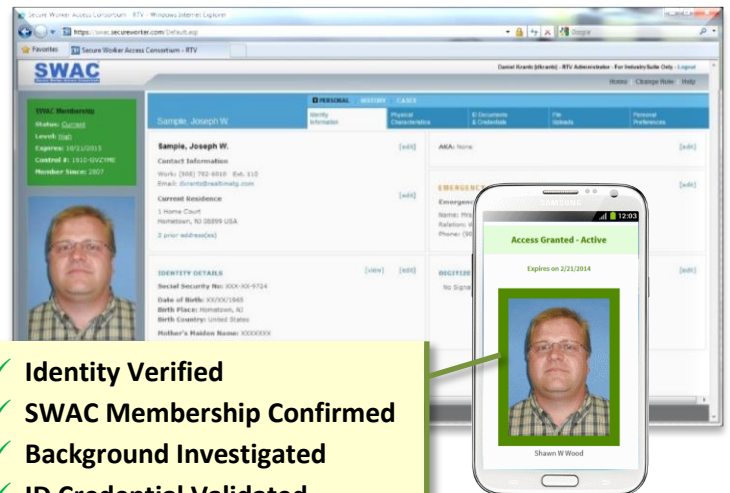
Secure Worker Access Consortium - RTV - Windows Internet Explorer

https://swac.secureworker.com/Default.asp

Google

Favorites

Secure Worker Access Consortium - RTV

SWAC

Daniel Krantz (dkrantz) - RTV Administrator - For IndustrySuite Only - Logout

Home Change Role Help

SWAC Membership
Status: Current
Level: High
Expires: 10/21/2013
Control #: 1910-QVZYMB
Member Since: 2007

Sample, Joseph W.

PERSONAL HISTORY CASES

Identity Information | Physical Characteristics | ID Documents & Credentials | File Uploads | Personal Preferences

Sample, Joseph W. [edit]

Contact Information
Work: (908) 782-6910 Ext. 110
Email: dkrantz@creativehelp.com

Current Residence [edit]
1 Home Court
Hometown, NJ 08899 USA

2 prior address(es)

AKA: None [edit]

EMERGENCY [edit]
Emergenc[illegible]
Name: Mrs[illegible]
Relation: W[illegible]
Phone: (90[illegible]

IDENTITY DETAILS [view] [edit]
Social Security No: XXX-XX-9724
Date of Birth: XX/XX/1965
Birth Place: Hometown, NJ
Birth Country: United States
Mother's Maiden Name: XXXXXXX

DIGITIZE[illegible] [edit]
No Signa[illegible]

SAMSUNG

12:03

Access Granted - Active

Expires on 2/21/2014

Shawn W Wood

✓ Identity Verified
✓ SWAC Membership Confirmed
✓ Background Investigated
✓ ID Credential Validated